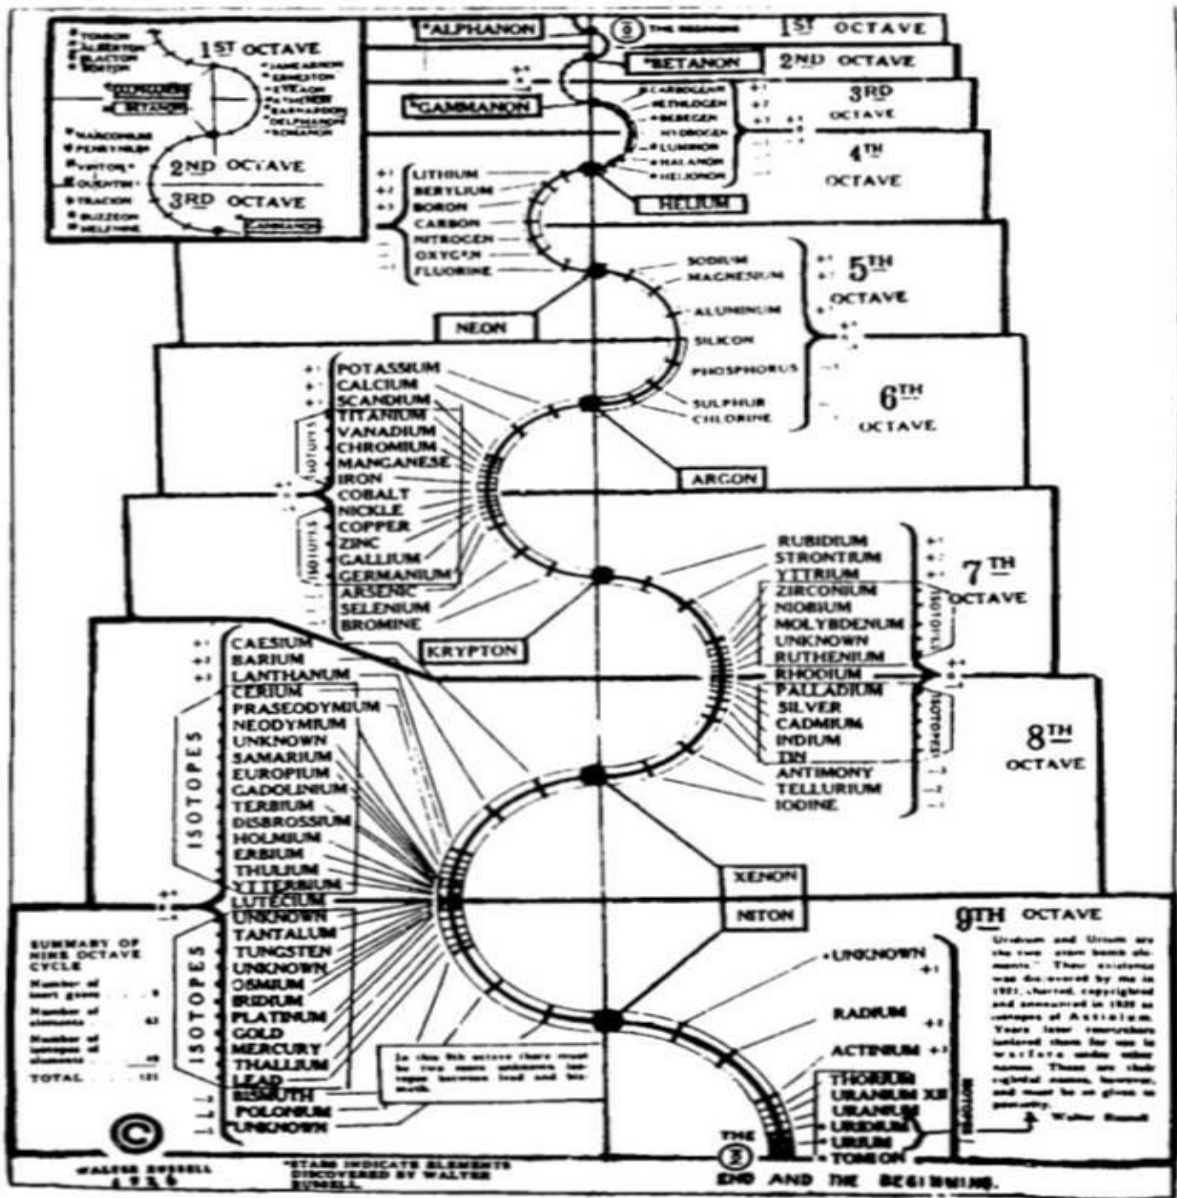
*ALPHANON
THE BEGINNING
1ST OCTAVE
*BETANON
2ND OCTAVE
*GAMMANON
3RD OCTAVE
*CARBOGEN
*METHLOGEN
*BEBEGEN
*HYDROGEN
*LUMINON
*HALANON
*HELIONON
4TH OCTAVE
HELIUM

*TONRON
*ALBERTON
*BLACTON
*BOSTON
1ST OCTAVE
*JAMEARNON
*ERNESTON
*EVEAON
*FATHERON
*EARNAPOON
*DELPHANON
*ROMANON
*ALPHANON
*BETANON
*MARCONIUM
*PENNYNIUM
*VIKTOR
*QUENTIN
2ND OCTAVE
*TRACION
*BUZZEON
*MELPHINE
3RD OCTAVE
GAMMANON

LITHIUM
BERYLIUM
BORON
CARBON
NITROGEN
OXYGEN
FLUORINE
SODIUM
MAGNESIUM
5TH OCTAVE
ALUMINUM
SILICON
PHOSPHORUS
SULPHUR
CHLORINE
NEON

POTASSIUM
CALCIUM
SCANDIUM
TITANIUM
VANADIUM
CHROMIUM
MANGANESE
IRON
COBALT
NICKLE
COPPER
ZINC
GALLIUM
GERMANIUM
ARSENIC
SELENIUM
BROMINE
ISOTOPES
ISOTOPES
6TH OCTAVE
ARGON

RUBIDIUM
STRONTIUM
YTTRIUM
ZIRCONIUM
NIOBIUM
MOLYBDENUM
UNKNOWN
RUTHENIUM
RHODIUM
PALLADIUM
SILVER
CADMIUM
INDIUM
TIN
ANTIMONY
TELLURIUM
IODINE
ISOTOPES
ISOTOPES
7TH OCTAVE
8TH OCTAVE
KRYPTON

CAESIUM
BARIUM
LANTHANUM
CERIUM
PRASEODYMIUM
NEODYMIUM
UNKNOWN
SAMARIUM
EUROPIUM
GADOLINIUM
TERBIUM
DISBROSSIUM
HOLMIUM
ERBIUM
THULIUM
YTTERBIUM
LUTECIUM
UNKNOWN
TANTALUM
TUNGSTEN
UNKNOWN
OSMIUM
IRIDIUM
PLATINUM
GOLD
MERCURY
THALLIUM
LEAD
BISMUTH
POLONIUM
UNKNOWN
ISOTOPES
ISOTOPES
XENON
NITON

SUMMARY OF NINE OCTAVE CYCLE
Number of inert gases ... 9
Number of elements ... 63
Number of isotopes of elements ... 49
TOTAL ... 121

In this 9th octave there must be two more unknown isotopes between lead and bismuth.

9TH OCTAVE
Uridium and Urium are the two atom bomb elements. Their existence was discovered by me in 1921, charted, copyrighted and announced in 1926 as isotopes of Actinium. Years later researchers isolated them for use in warfare under other names. These are their rightful names, however, and must be so given to posterity.
Walter Russell

*UNKNOWN
RADIUM
ACTINIUM
THORIUM
URANIUM XII
URANIUM
*URIDIUM
*URIUM
*TOMBON
ISOTOPES
THE END AND THE BEGINNING.

©
WALTER RUSSELL 1926
*STARS INDICATE ELEMENTS DISCOVERED BY WALTER RUSSELL